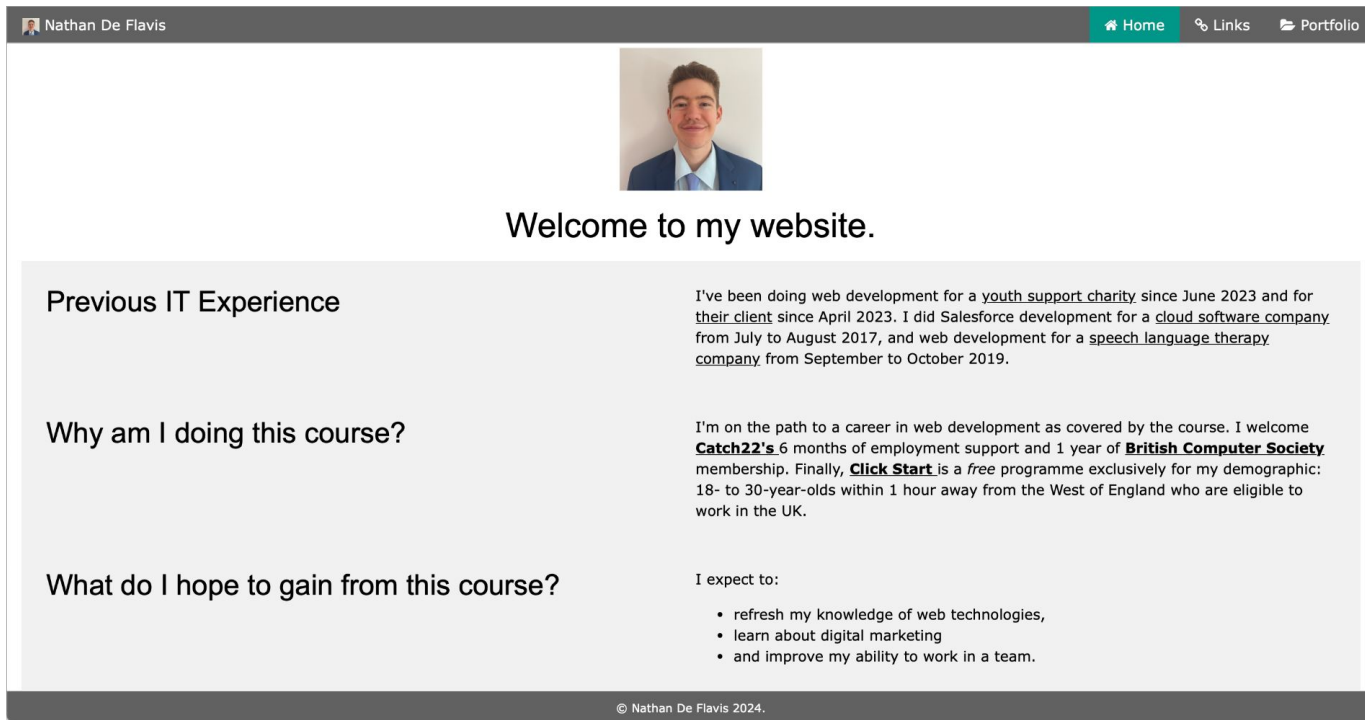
Nathan De Flavis

Home Links Portfolio

Welcome to my website.

Previous IT Experience

I've been doing web development for a youth support charity since June 2023 and for their client since April 2023. I did Salesforce development for a cloud software company from July to August 2017, and web development for a speech language therapy company from September to October 2019.

Why am I doing this course?

I'm on the path to a career in web development as covered by the course. I welcome **Catch22's** 6 months of employment support and 1 year of **British Computer Society** membership. Finally, **Click Start** is a *free* programme exclusively for my demographic: 18- to 30-year-olds within 1 hour away from the West of England who are eligible to work in the UK.

What do I hope to gain from this course?

I expect to:

- refresh my knowledge of web technologies,
- learn about digital marketing
- and improve my ability to work in a team.

© Nathan De Flavis 2024.